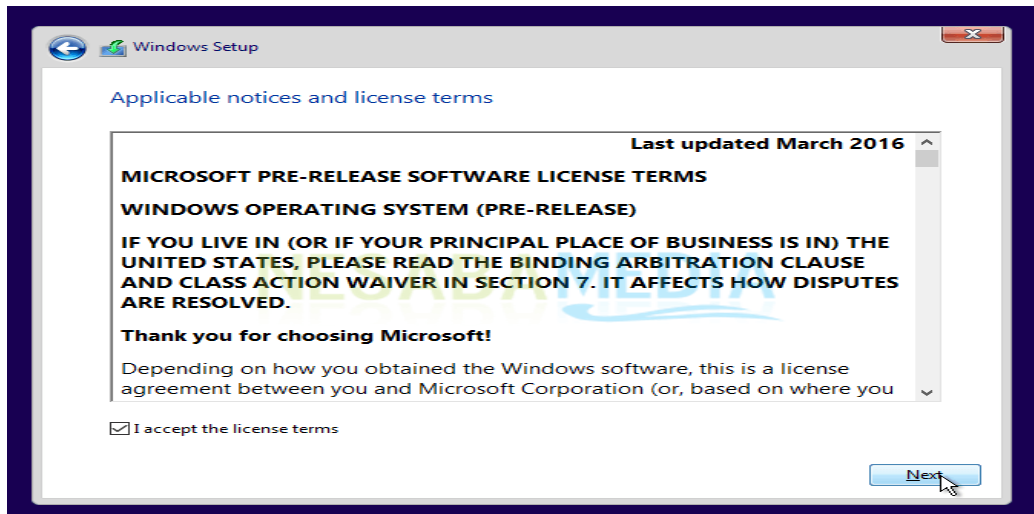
Windows Setup

Applicable notices and license terms

Last updated March 2016

MICROSOFT PRE-RELEASE SOFTWARE LICENSE TERMS

WINDOWS OPERATING SYSTEM (PRE-RELEASE)

IF YOU LIVE IN (OR IF YOUR PRINCIPAL PLACE OF BUSINESS IS IN) THE UNITED STATES, PLEASE READ THE BINDING ARBITRATION CLAUSE AND CLASS ACTION WAIVER IN SECTION 7. IT AFFECTS HOW DISPUTES ARE RESOLVED.

Thank you for choosing Microsoft!

Depending on how you obtained the Windows software, this is a license agreement between you and Microsoft Corporation (or, based on where you

NESABAMEDIA

I accept the license terms

Next